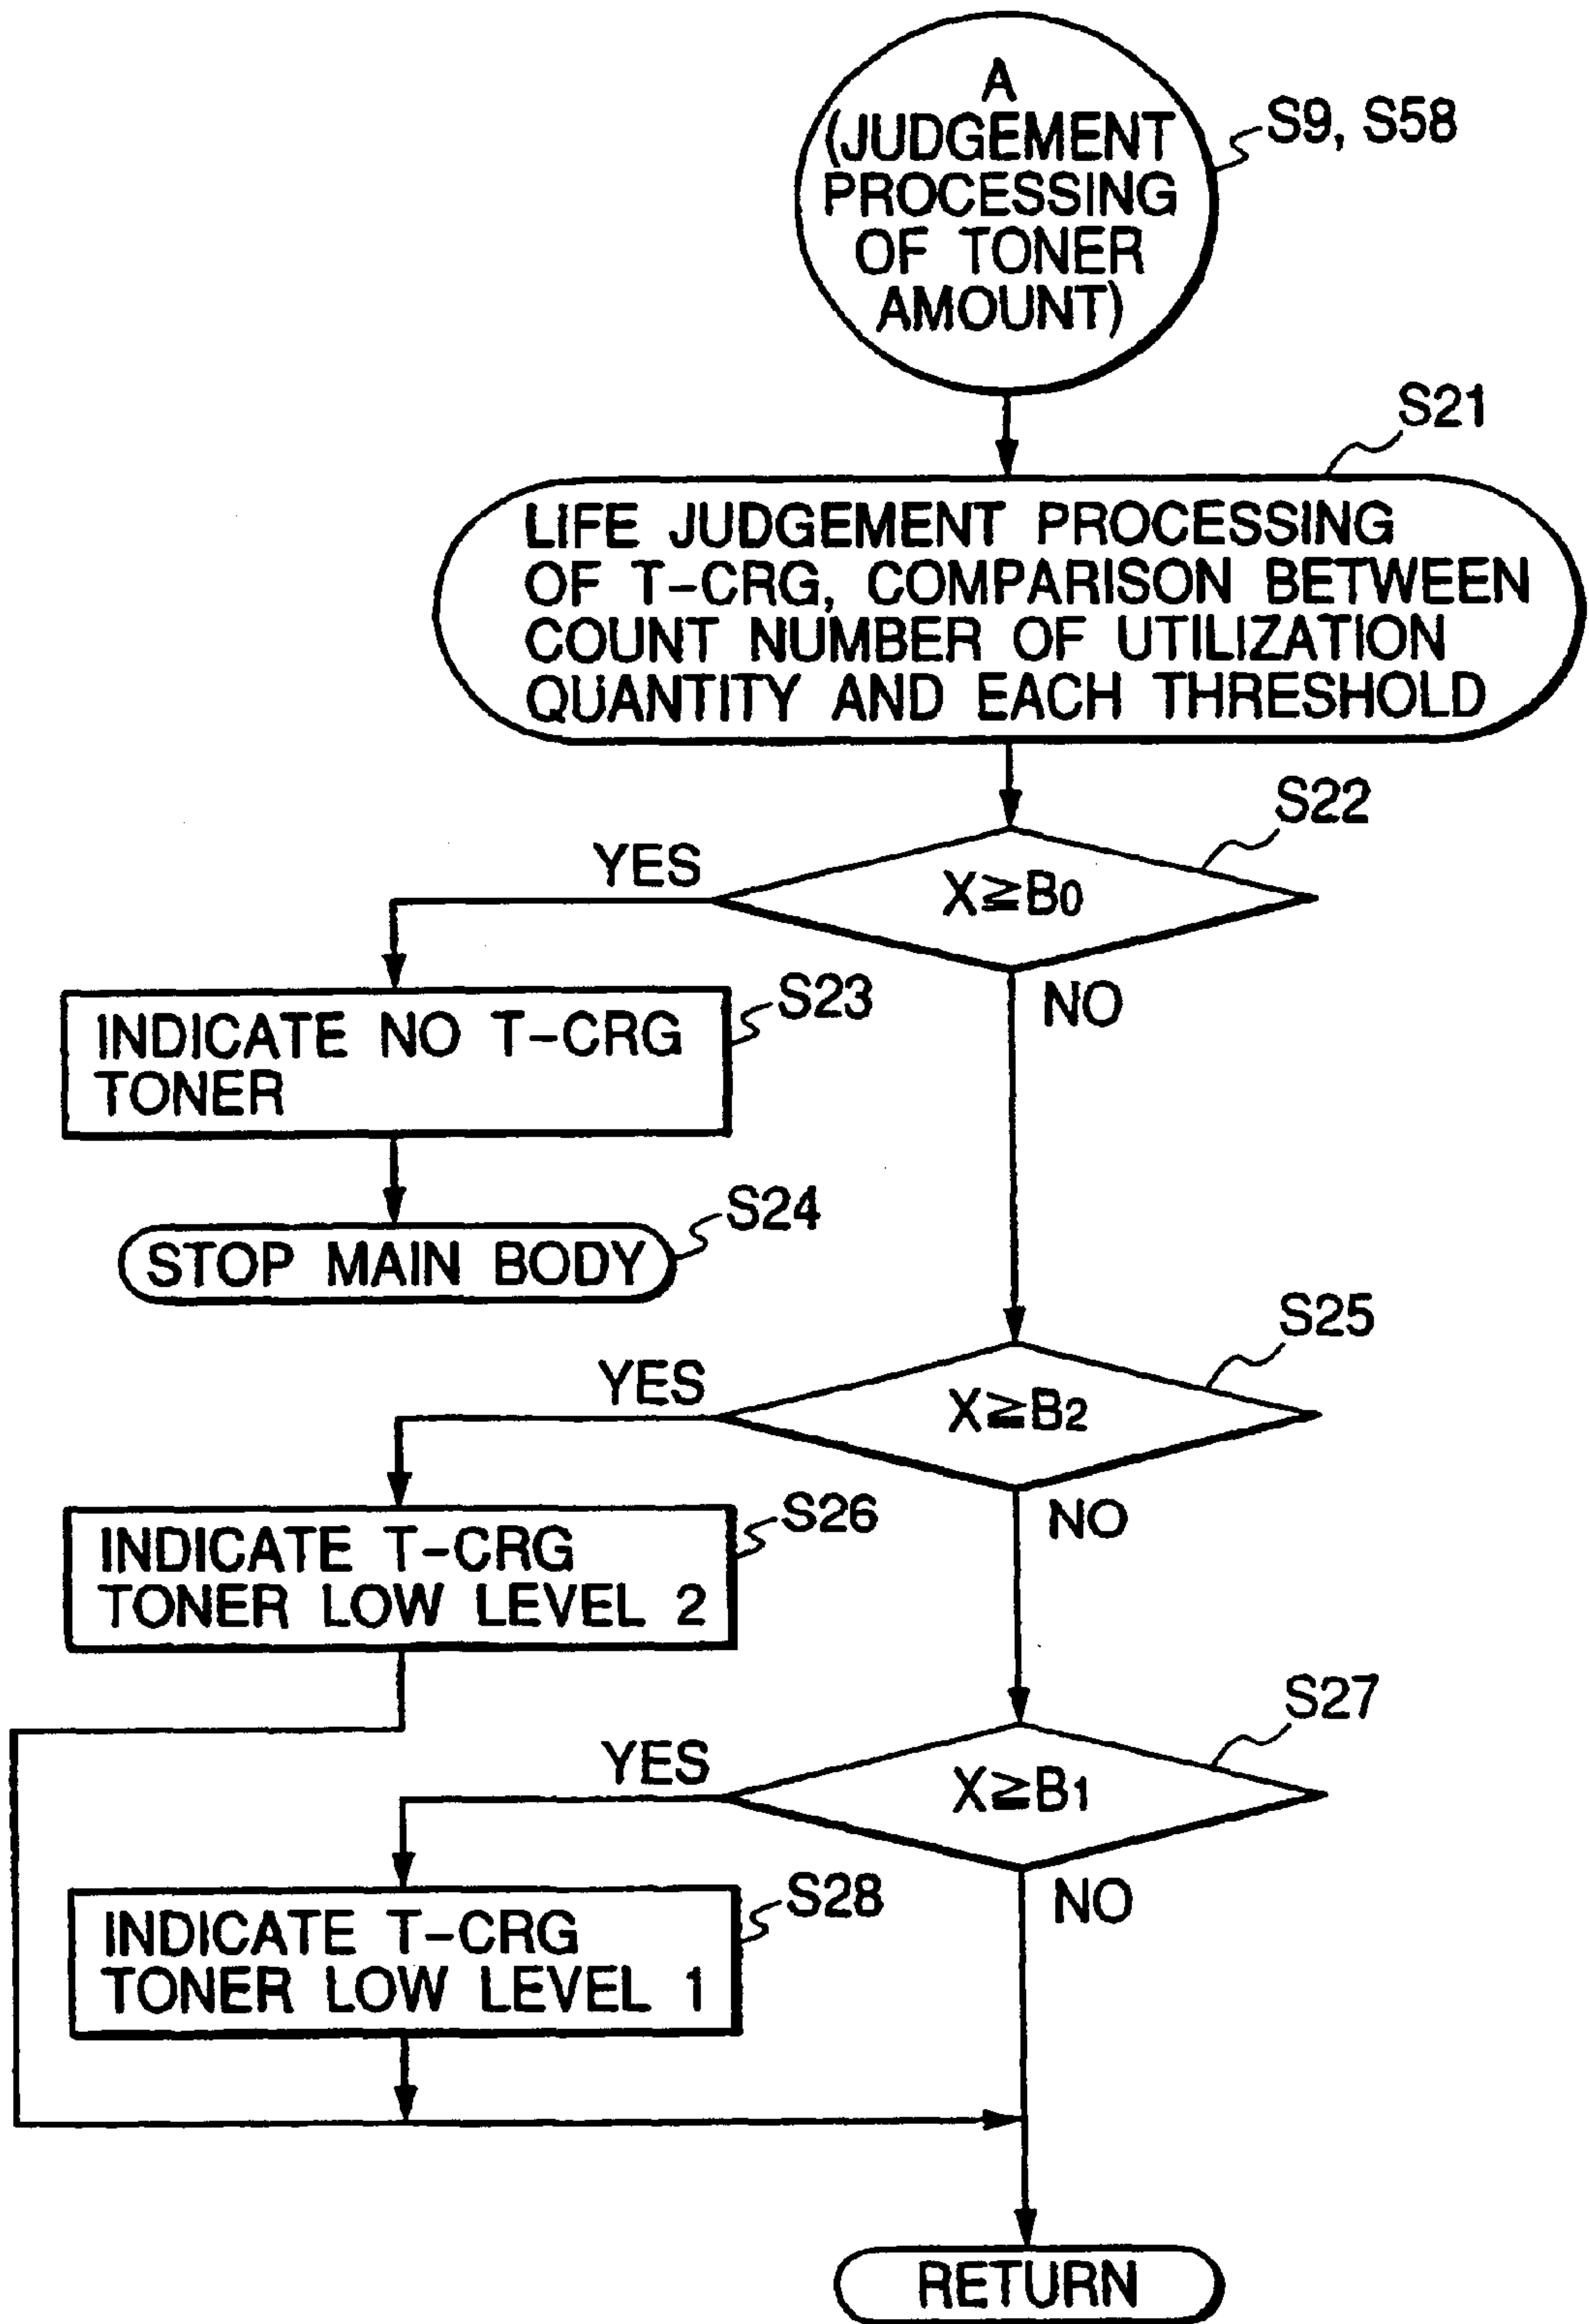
A (JUDGEMENT PROCESSING OF TONER AMOUNT)

S9, S58

S21

LIFE JUDGEMENT PROCESSING OF T-CRG, COMPARISON BETWEEN COUNT NUMBER OF UTILIZATION QUANTITY AND EACH THRESHOLD

S22

YES

$X \geq B_0$

NO

INDICATE NO T-CRG TONER

S23

STOP MAIN BODY

S24

S25

YES

$X \geq B_2$

NO

INDICATE T-CRG TONER LOW LEVEL 2

S26

S27

YES

$X \geq B_1$

NO

INDICATE T-CRG TONER LOW LEVEL 1

S28

RETURN